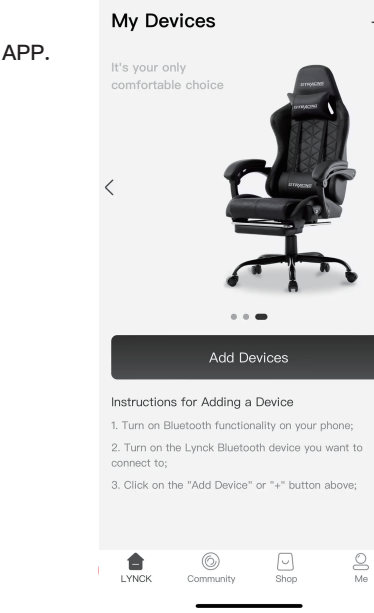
APP.

My Devices

It's your only comfortable choice

GTRACING

GTRACING

GTRACING

Add Devices

Instructions for Adding a Device

1. Turn on Bluetooth functionality on your phone;

2. Turn on the Lynck Bluetooth device you want to connect to;

3. Click on the "Add Device" or "+" button above;

LYNCK Community Shop Me